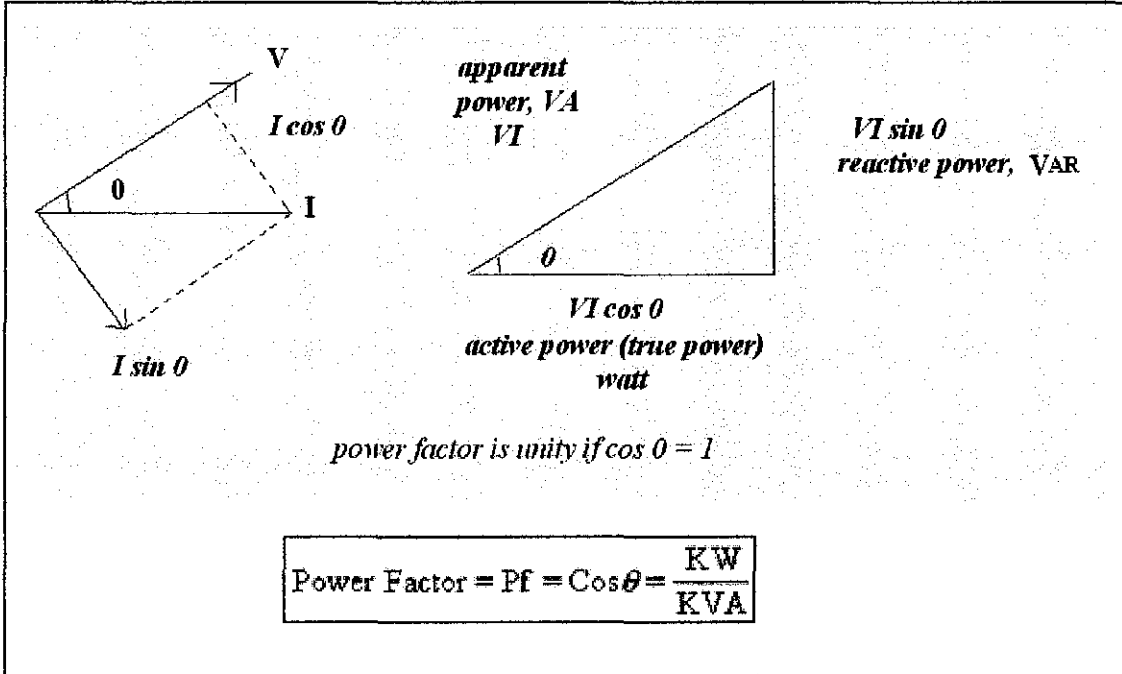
V

I cos 0

0

I

I sin 0

apparent power, VA VI

0

VI sin 0 reactive power, VAR

VI cos 0 active power (true power) watt

power factor is unity if cos 0 = 1

$\text{Power Factor} = \text{Pf} = \text{Cos}\theta = \frac{\text{KW}}{\text{KVA}}$